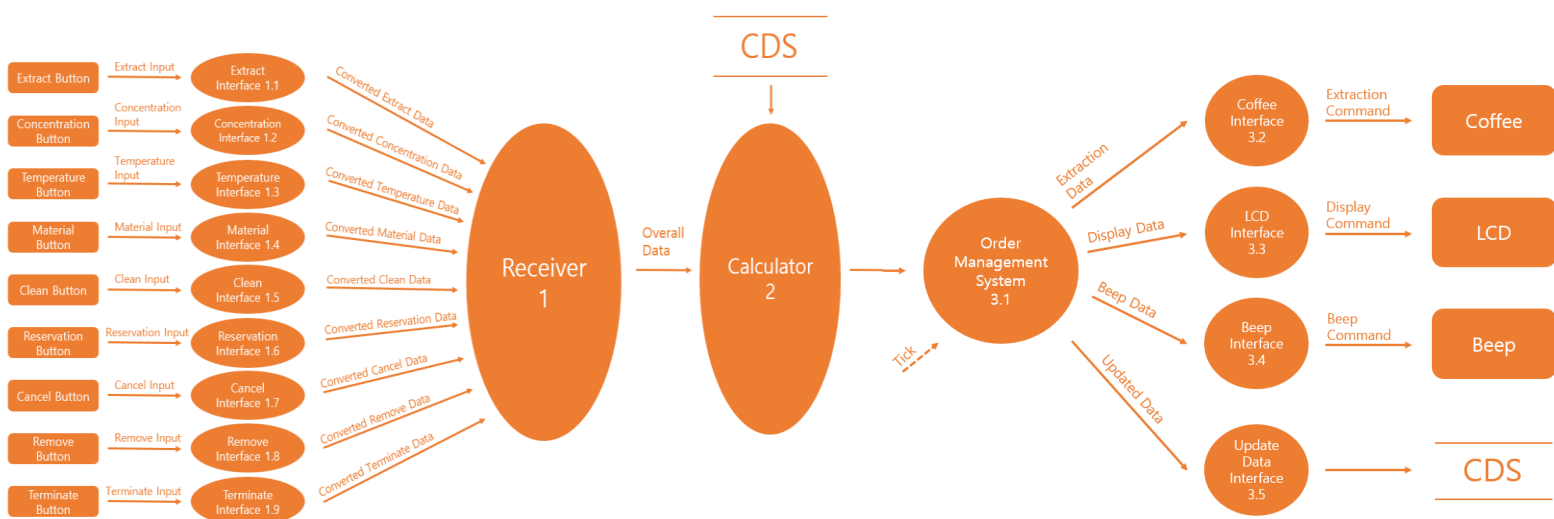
Extract Button
Extract Input
Extract Interface 1.1
Converted Extract Data

Concentration Button
Concentration Input
Concentration Interface 1.2
Converted Concentration Data

Temperature Button
Temperature Input
Temperature Interface 1.3
Converted Temperature Data

Material Button
Material Input
Material Interface 1.4
Converted Material Data

Clean Button
Clean Input
Clean Interface 1.5
Converted Clean Data

Reservation Button
Reservation Input
Reservation Interface 1.6
Converted Reservation Data

Cancel Button
Cancel Input
Cancel Interface 1.7
Converted Cancel Data

Remove Button
Remove Input
Remove Interface 1.8
Converted Remove Data

Terminate Button
Terminate Input
Terminate Interface 1.9
Converted Terminate Data

Receiver 1

Overall Data

CDS

Calculator 2

Tick

Order Management System 3.1

Extraction Data
Coffee Interface 3.2
Extraction Command
Coffee

Display Data
LCD Interface 3.3
Display Command
LCD

Beep Data
Beep Interface 3.4
Beep Command
Beep

Updated Data
Update Data Interface 3.5
CDS